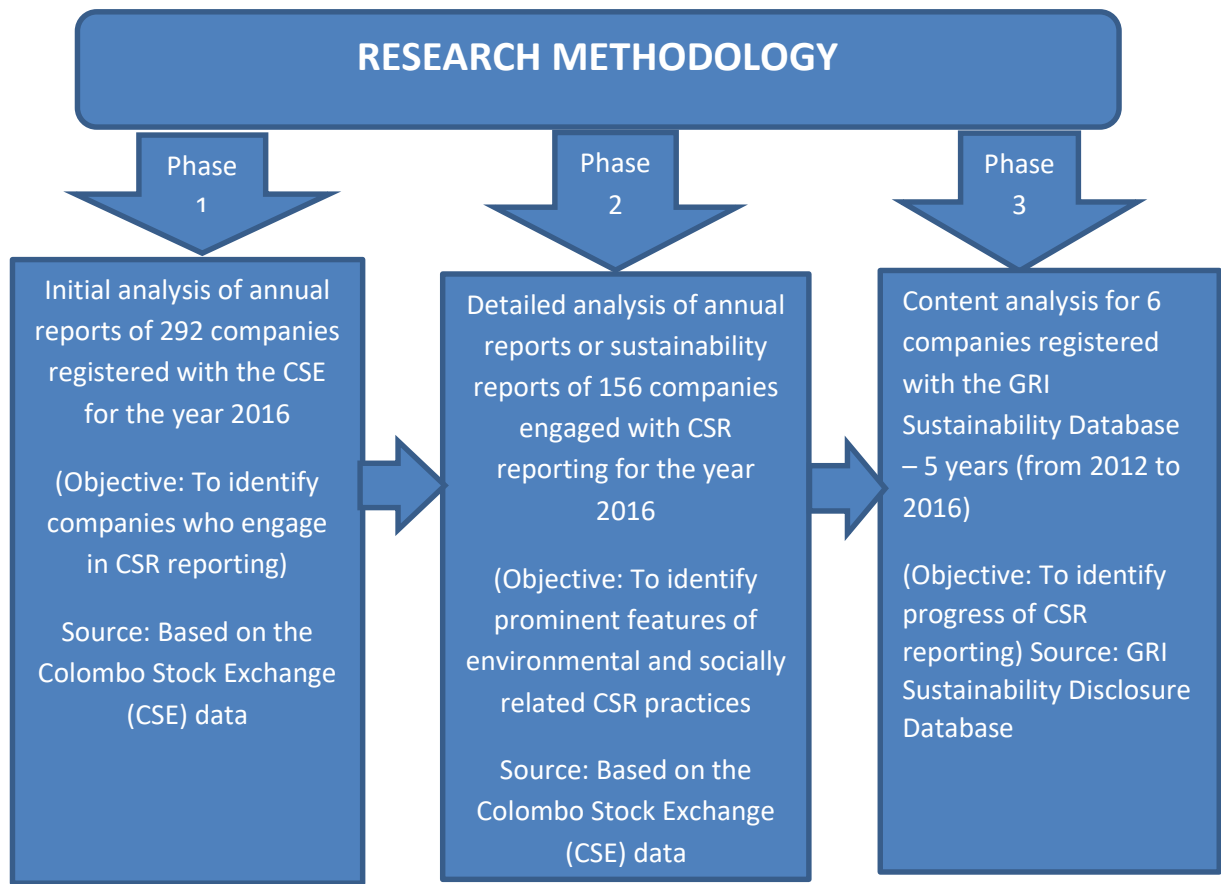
RESEARCH METHODOLOGY

Phase 1

Phase 2

Phase 3

Initial analysis of annual reports of 292 companies registered with the CSE for the year 2016

(Objective: To identify companies who engage in CSR reporting)

Source: Based on the Colombo Stock Exchange (CSE) data

Detailed analysis of annual reports or sustainability reports of 156 companies engaged with CSR reporting for the year 2016

(Objective: To identify prominent features of environmental and socially related CSR practices

Source: Based on the Colombo Stock Exchange (CSE) data

Content analysis for 6 companies registered with the GRI Sustainability Database – 5 years (from 2012 to 2016)

(Objective: To identify progress of CSR reporting) Source: GRI Sustainability Disclosure Database